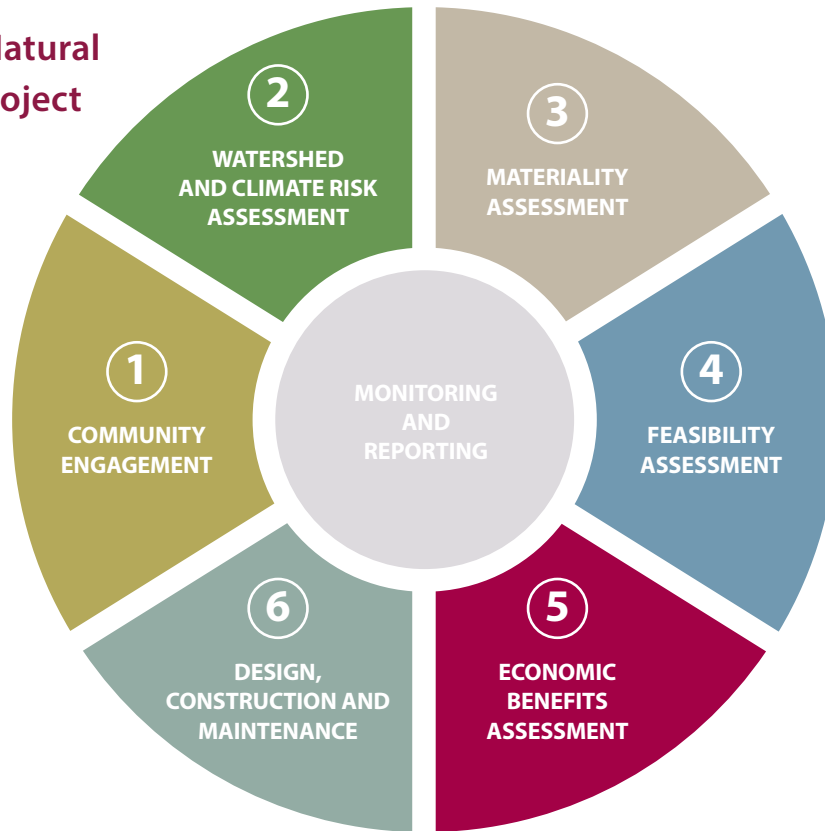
latural
oject

2
WATERSHED AND CLIMATE RISK ASSESSMENT

3
MATERIALITY ASSESSMENT

1
COMMUNITY ENGAGEMENT

MONITORING AND REPORTING

4
FEASIBILITY ASSESSMENT

6
DESIGN, CONSTRUCTION AND MAINTENANCE

5
ECONOMIC BENEFITS ASSESSMENT